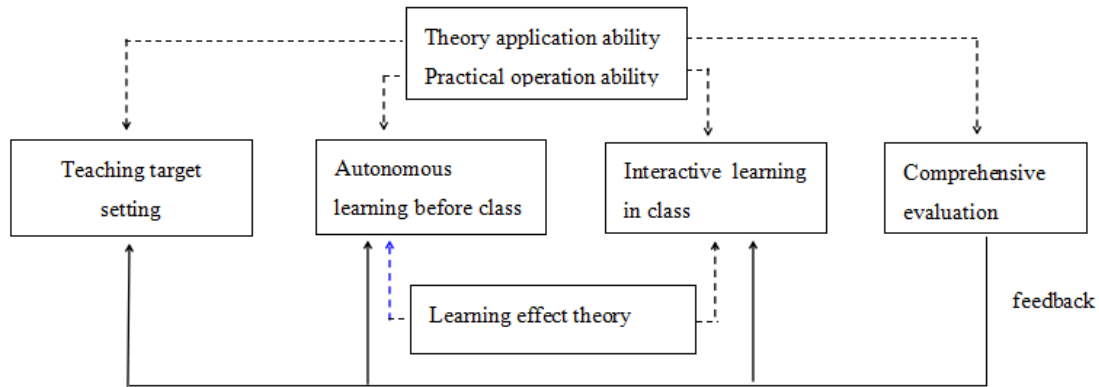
Theory application ability
Practical operation ability

Teaching target setting

Autonomous learning before class

Interactive learning in class

Comprehensive evaluation

Learning effect theory

feedback